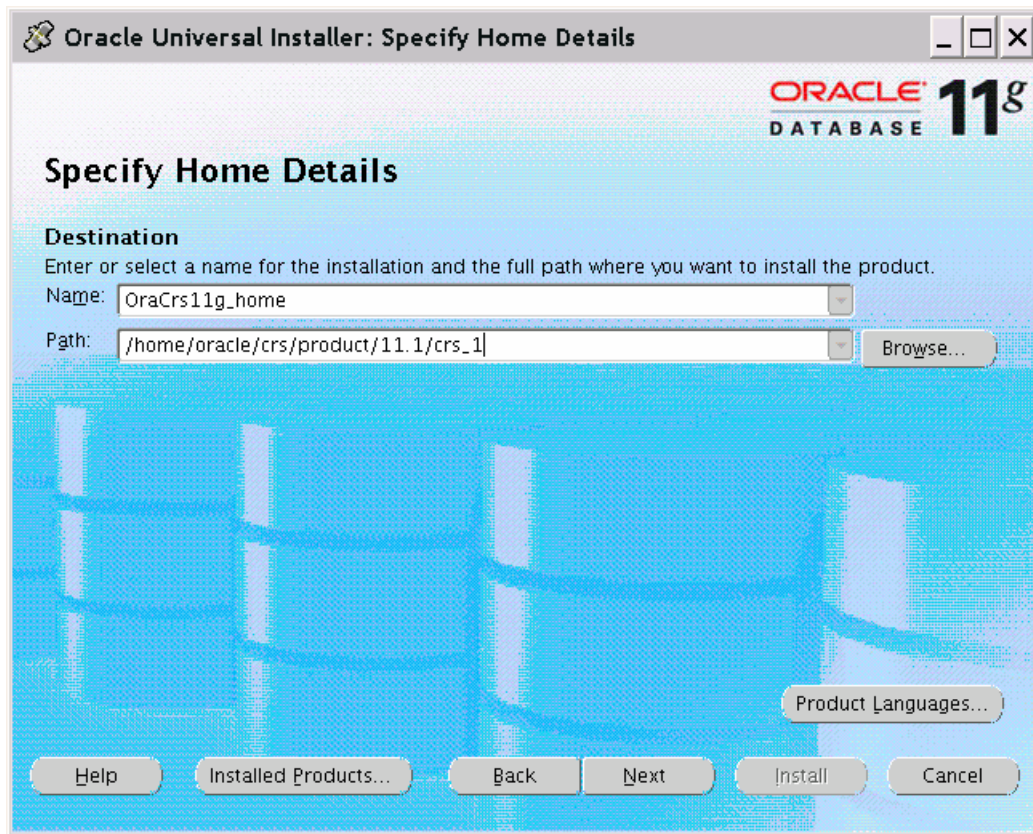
Oracle Universal Installer: Specify Home Details

ORACLE DATABASE 11g

Specify Home Details

Destination
Enter or select a name for the installation and the full path where you want to install the product.
Name: OraCrs11g_home
Path: /home/oracle/crs/product/11.1/crs_1
Browse...

Product Languages...

Help
Installed Products...
Back
Next
Install
Cancel